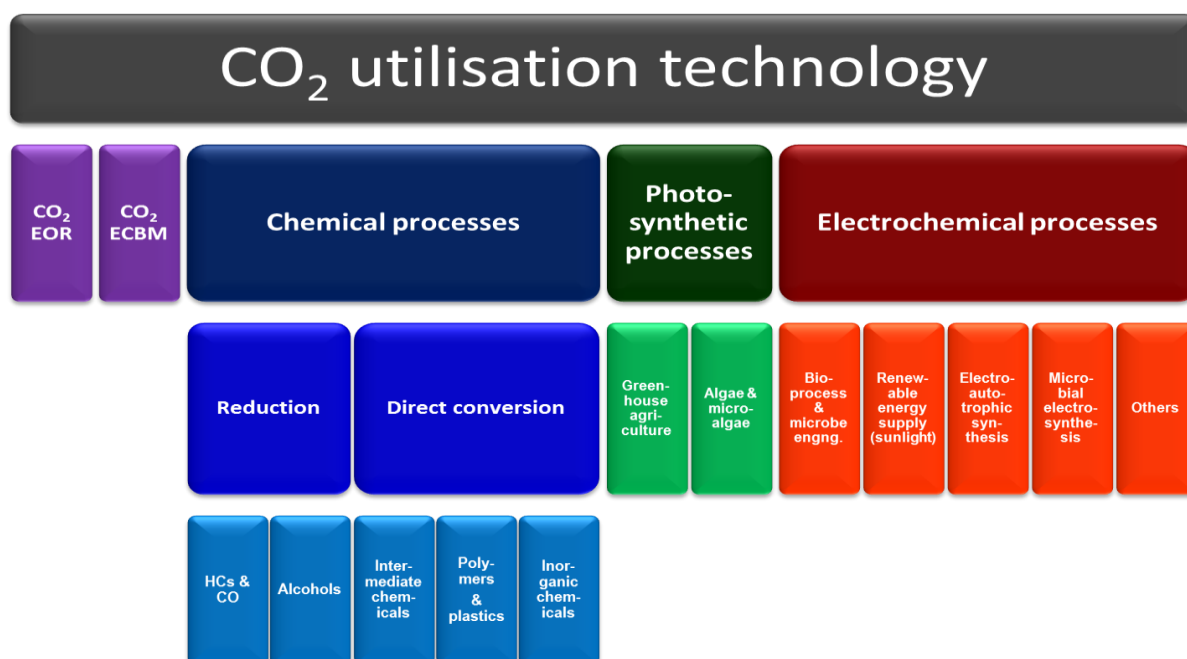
$CO_2$ utilisation technology

$CO_2$ EOR

$CO_2$ ECBM

Chemical processes

Photo-synthetic processes

Electrochemical processes

Reduction

Direct conversion

Green-house agri-culture

Algae & micro-algae

Bio-process & microbe engng.

Renew-able energy supply (sunlight)

Electro-auto-trophic syn-thesis

Micro-bial electro-synthe-sis

Others

HCs & CO

Alcohols

Inter-mediate chem-icals

Poly-mers & plastics

Inor-ganic chem-icals